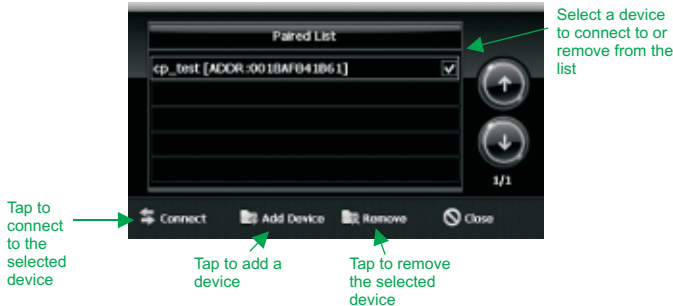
Paired List

cp_test [ADDR:0018AFB41B61]

1/1

Connect
Add Device
Remove
Close

Select a device to connect to or remove from the list

Tap to connect to the selected device

Tap to add a device

Tap to remove the selected device